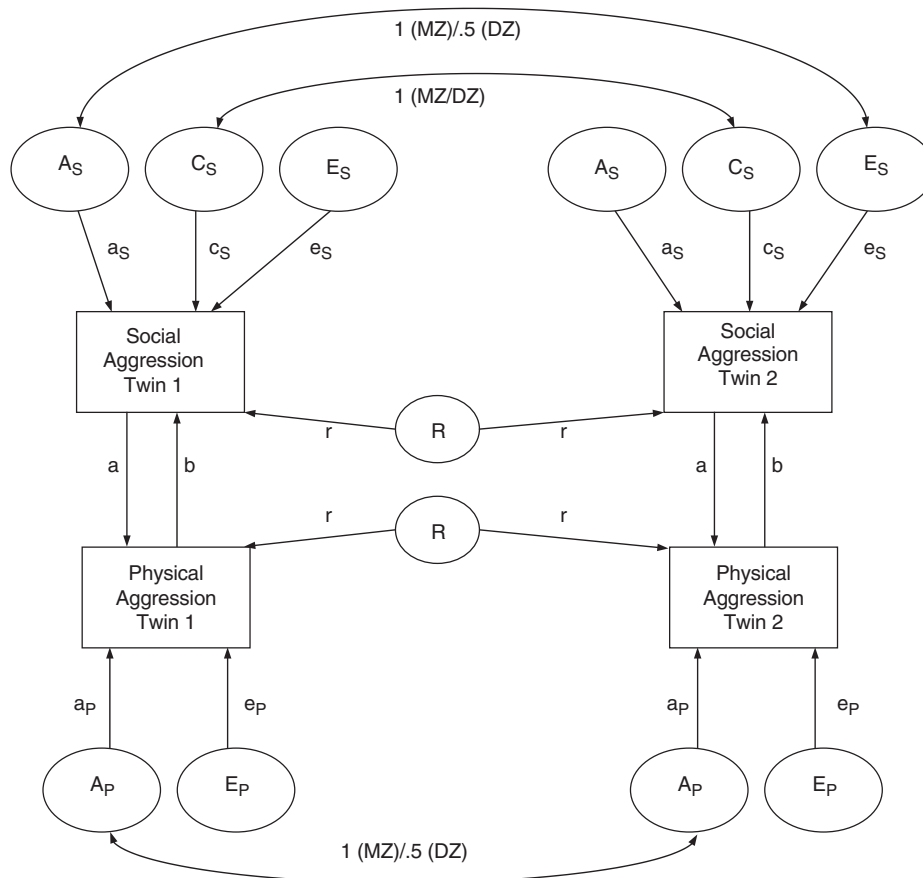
1 (MZ)/.5 (DZ)

1 (MZ/DZ)

$A_S$

$C_S$

$E_S$

$A_S$

$C_S$

$E_S$

$a_S$

$c_S$

$e_S$

$a_S$

$c_S$

$e_S$

Social Aggression Twin 1

Social Aggression Twin 2

r

R

r

a

b

a

b

r

R

r

Physical Aggression Twin 1

Physical Aggression Twin 2

$a_P$

$e_P$

$a_P$

$e_P$

$A_P$

$E_P$

$A_P$

$E_P$

1 (MZ)/.5 (DZ)